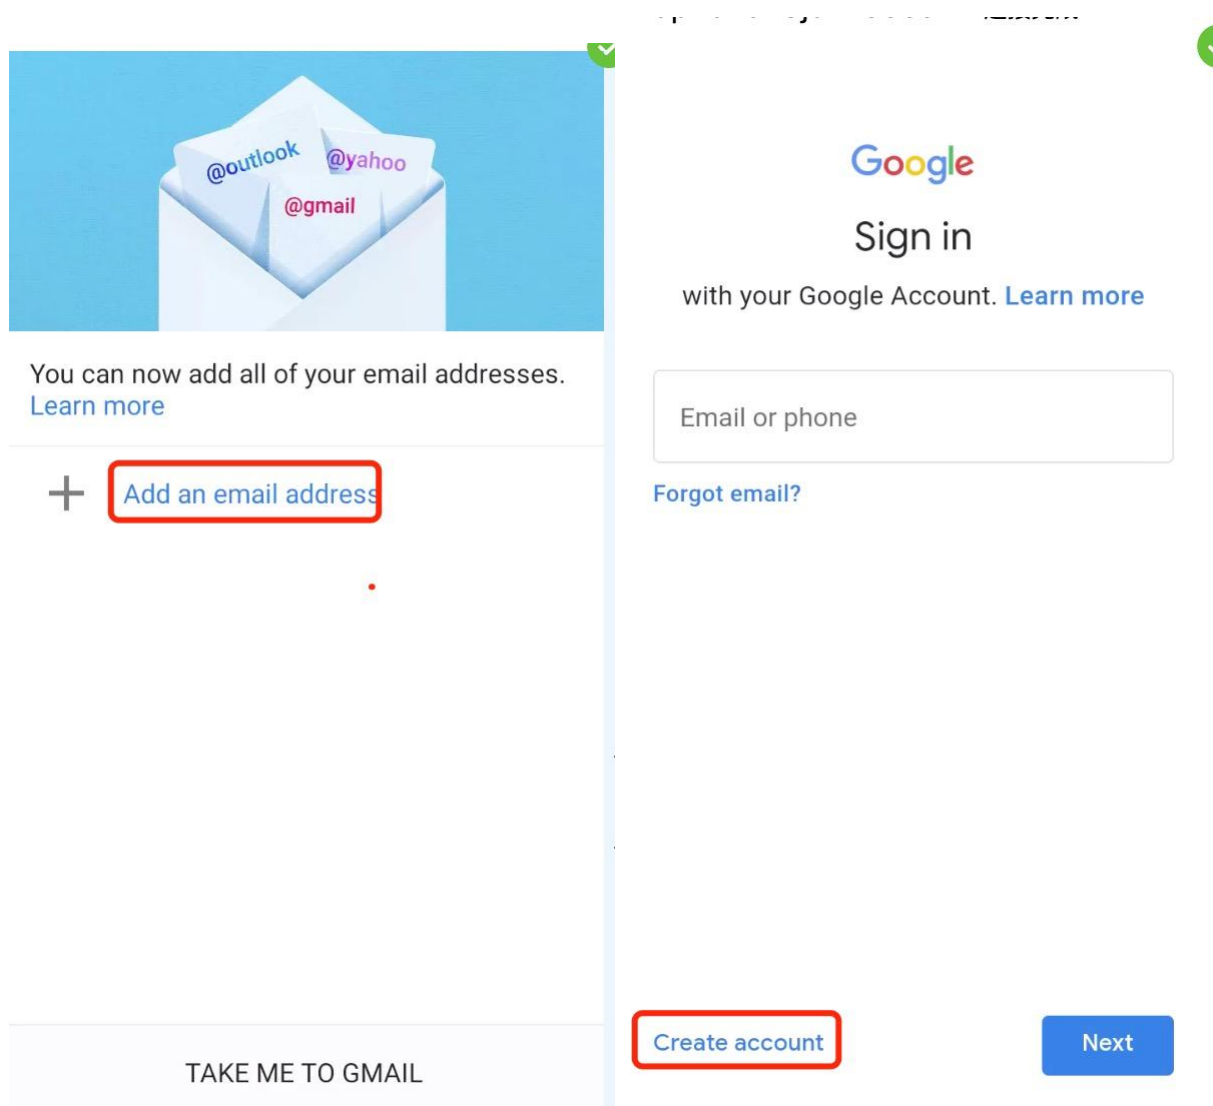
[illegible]

@outlook
@yahoo
@gmail

You can now add all of your email addresses. Learn more

+ Add an email address

TAKE ME TO GMAIL

Google

Sign in

with your Google Account. Learn more

Email or phone

Forgot email?

Create account

Next